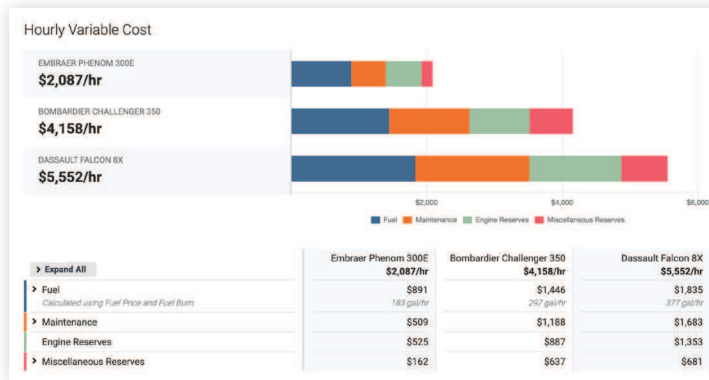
Hourly Variable Cost

EMBRAER PHENOM 300E
$2,087/hr

BOMBARDIER CHALLENGER 350
$4,158/hr

DASSAULT FALCON 8X
$5,552/hr

$2,000 $4,000 $6,000

Fuel Maintenance Engine Reserves Miscellaneous Reserves

| > Expand All | Embraer Phenom 300E $2,087/hr | Bombardier Challenger 350 $4,158/hr | Dassault Falcon 8X $5,552/hr |
|---|---|---|---|
| > Fuel Calculated using Fuel Price and Fuel Burn. | $891 183 gal/hr | $1,446 297 gal/hr | $1,835 377 gal/hr |
| > Maintenance | $509 | $1,188 | $1,683 |
| Engine Reserves | $525 | $887 | $1,353 |
| > Miscellaneous Reserves | $162 | $637 | $681 |